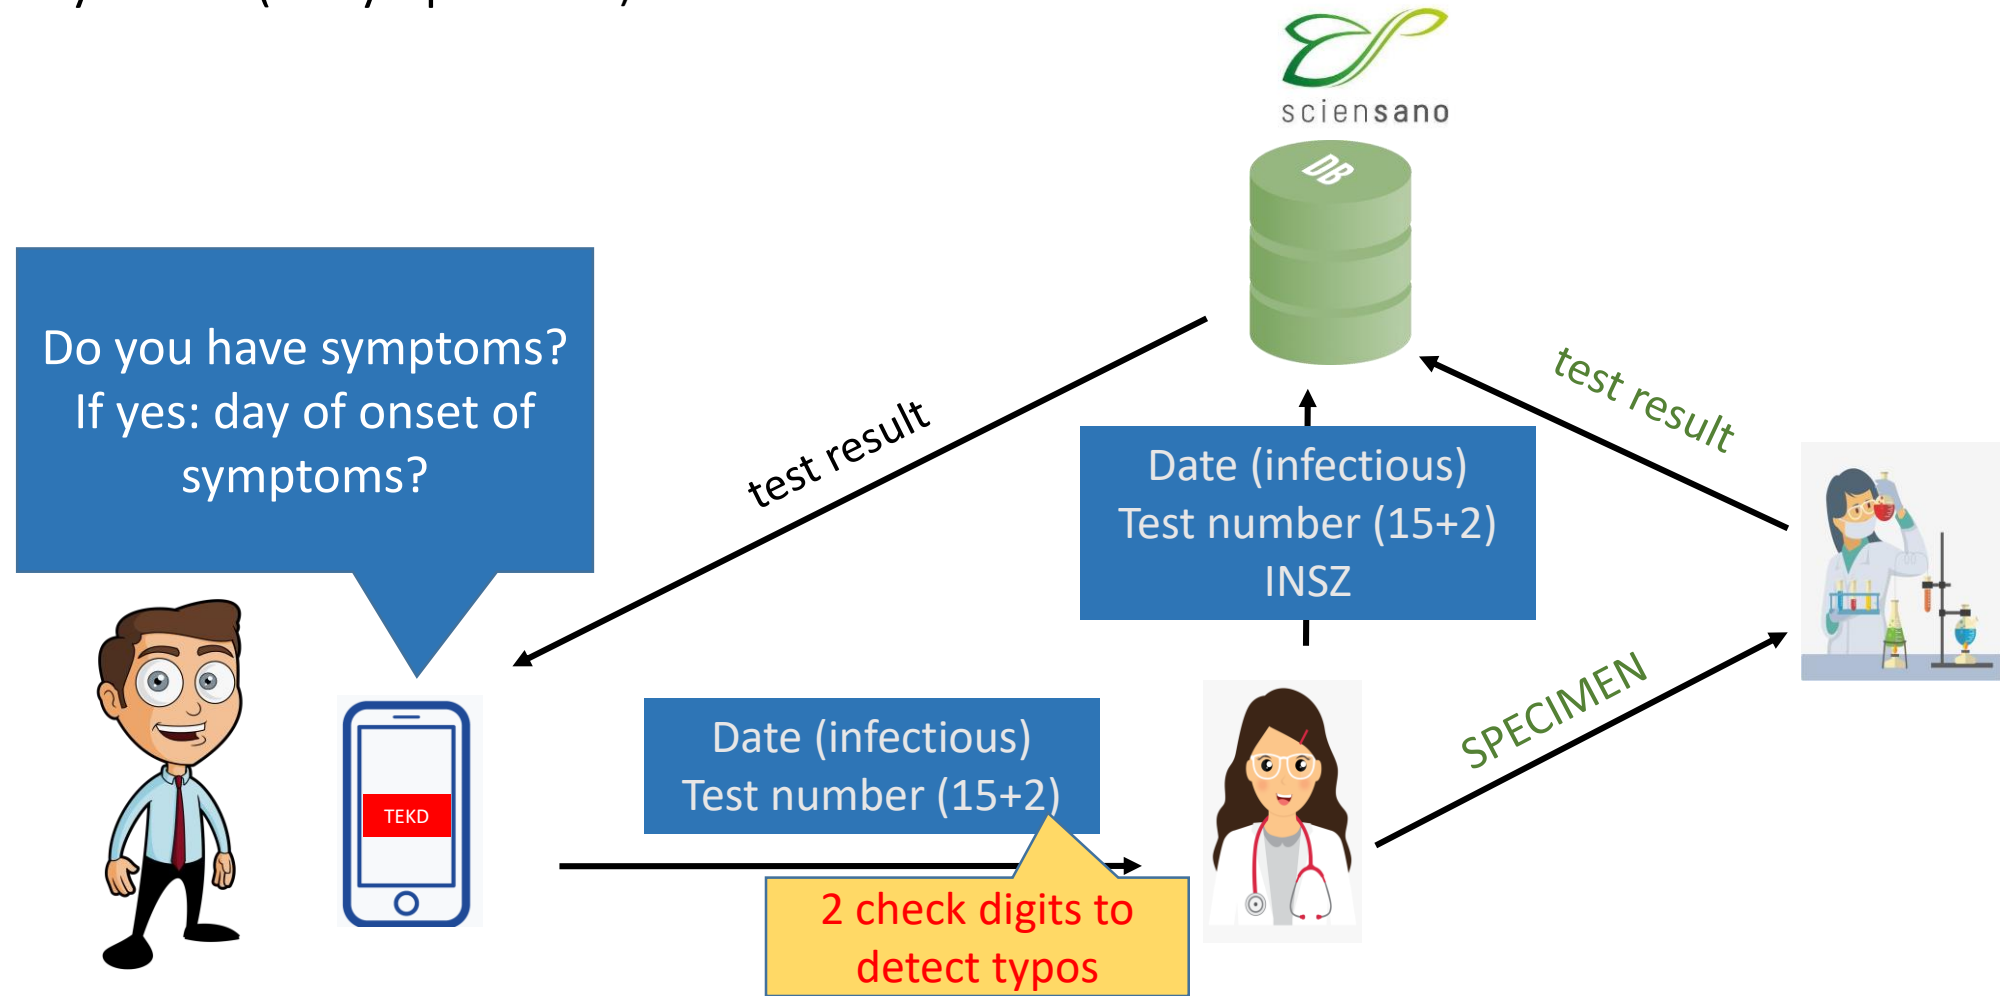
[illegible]

sciensano

DB

Do you have symptoms? If yes: day of onset of symptoms?

test result

Date (infectious)
Test number (15+2)
INSZ

test result

TEKD

Date (infectious)
Test number (15+2)

SPECIMEN

2 check digits to detect typos